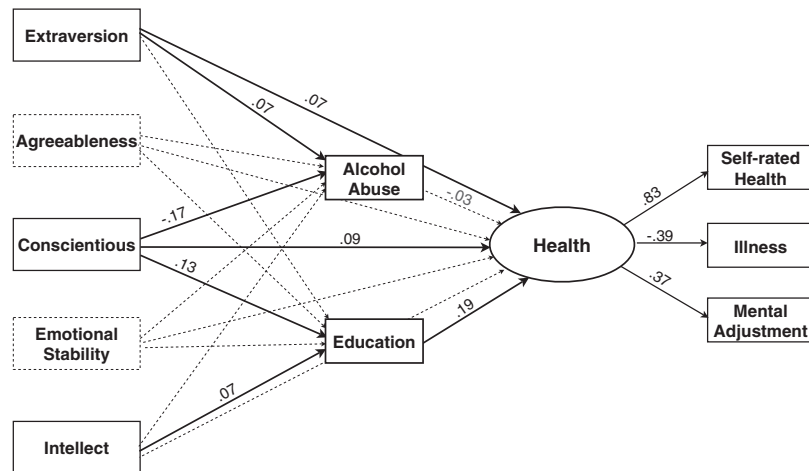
Extraversion

Agreeableness

Conscientious

Emotional Stability

Intellect

.07

.07

-.17

.09

.13

.07

Alcohol Abuse

-.03

Education

.19

Health

.83

-.39

.37

Self-rated Health

Illness

Mental Adjustment